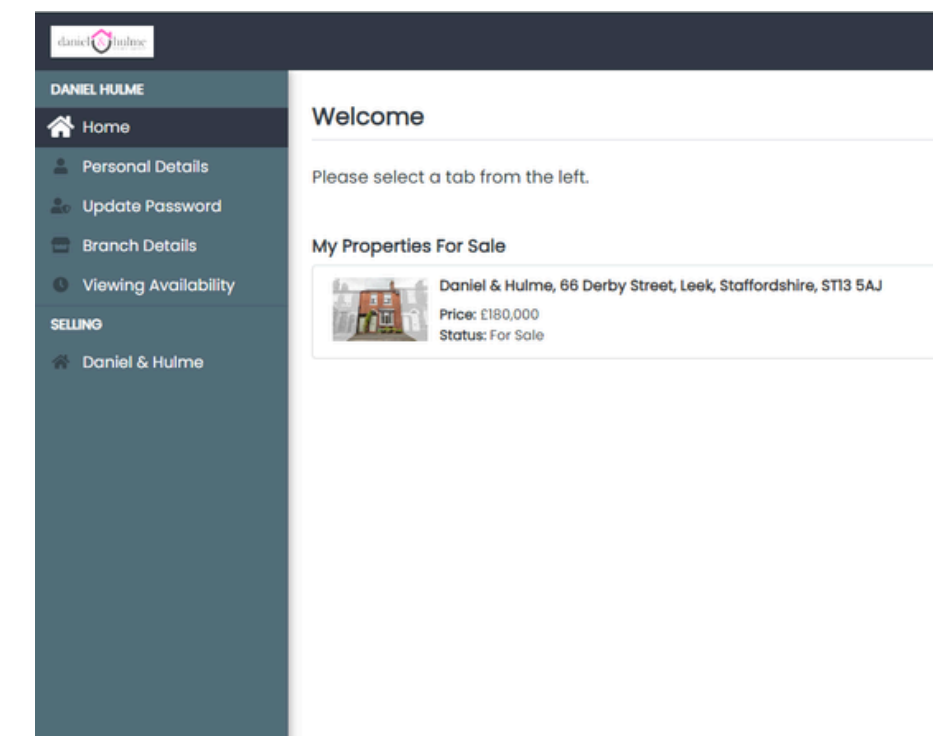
daniel & hulme

DANIEL HULME

Home

Personal Details

Update Password

Branch Details

Viewing Availability

SELLING

Daniel & Hulme

Welcome

Please select a tab from the left.

My Properties For Sale

Daniel & Hulme, 66 Derby Street, Leek, Staffordshire, ST13 5AJ

Price: £180,000
Status: For Sale